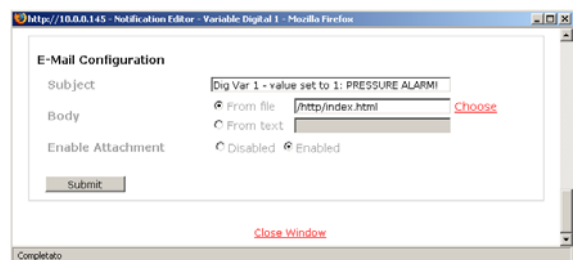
http://10.0.0.145 - Notification Editor - Variable Digital 1 - Mozilla Firefox

E-Mail Configuration

Subject Dig Var 1 - value set to 1: PRESSURE ALARM!

Body From file /http/index.html Choose

From text

Enable Attachment Disabled Enabled

Submit

Close Window

Completato